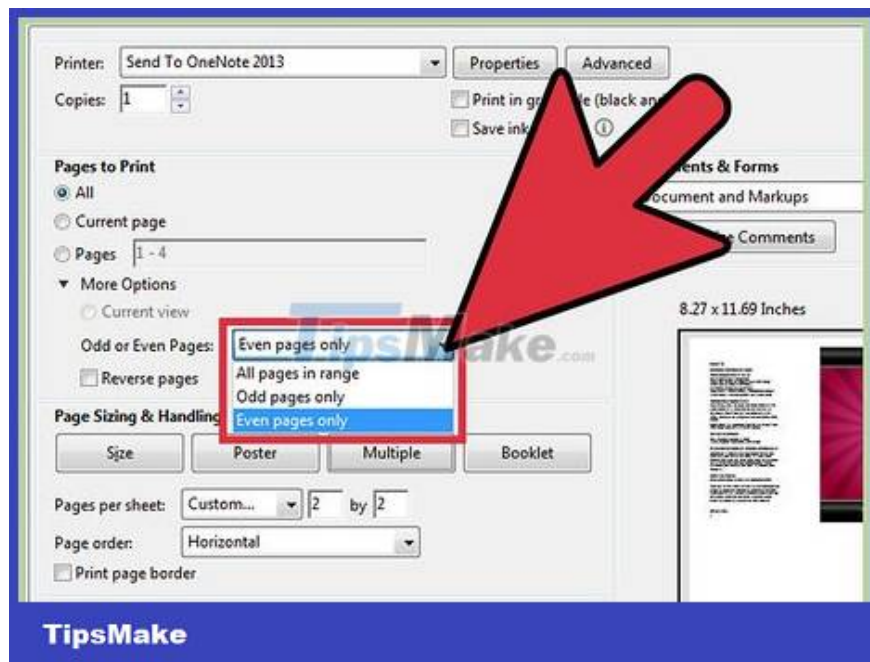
Printer: Send To OneNote 2013

Properties

Advanced

Copies: 1

Print in gr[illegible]le (black an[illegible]

Save ink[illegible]

Pages to Print

All

Current page

Pages 1 - 4

More Options

Current view

Odd or Even Pages: Even pages only

All pages in range

Odd pages only

Even pages only

Reverse pages

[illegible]ents & Forms

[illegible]ocument and Markups

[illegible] Comments

8.27 x 11.69 Inches

Page Sizing & Handling

Size

Poster

Multiple

Booklet

Pages per sheet: Custom... 2 by 2

Page order: Horizontal

Print page border

TipsMake.com

TipsMake